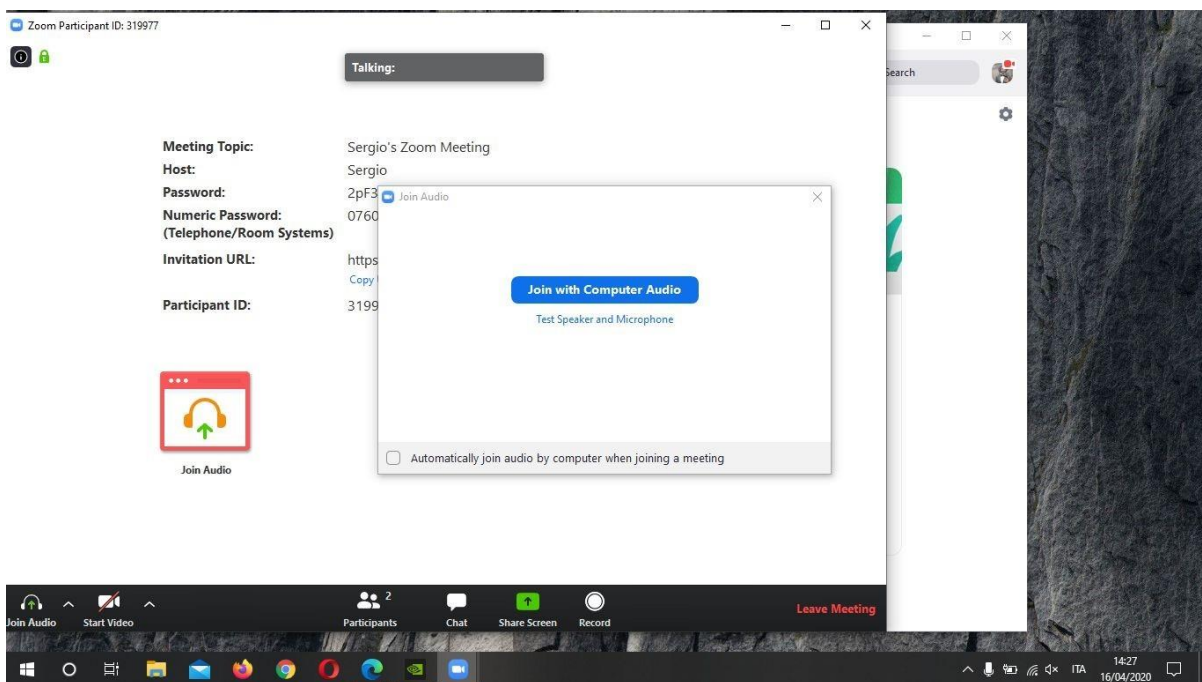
Zoom Participant ID: 319977

Talking:

Search

Meeting Topic: Sergio's Zoom Meeting

Host: Sergio

Password: 2pF3

Numeric Password: (Telephone/Room Systems) 0760

Invitation URL: https

Copy

Participant ID: 3199

Join Audio

Join Audio

Join with Computer Audio

Test Speaker and Microphone

Automatically join audio by computer when joining a meeting

Join Audio

Start Video

Participants 2

Chat

Share Screen

Record

Leave Meeting

ITA

14:27
16/04/2020